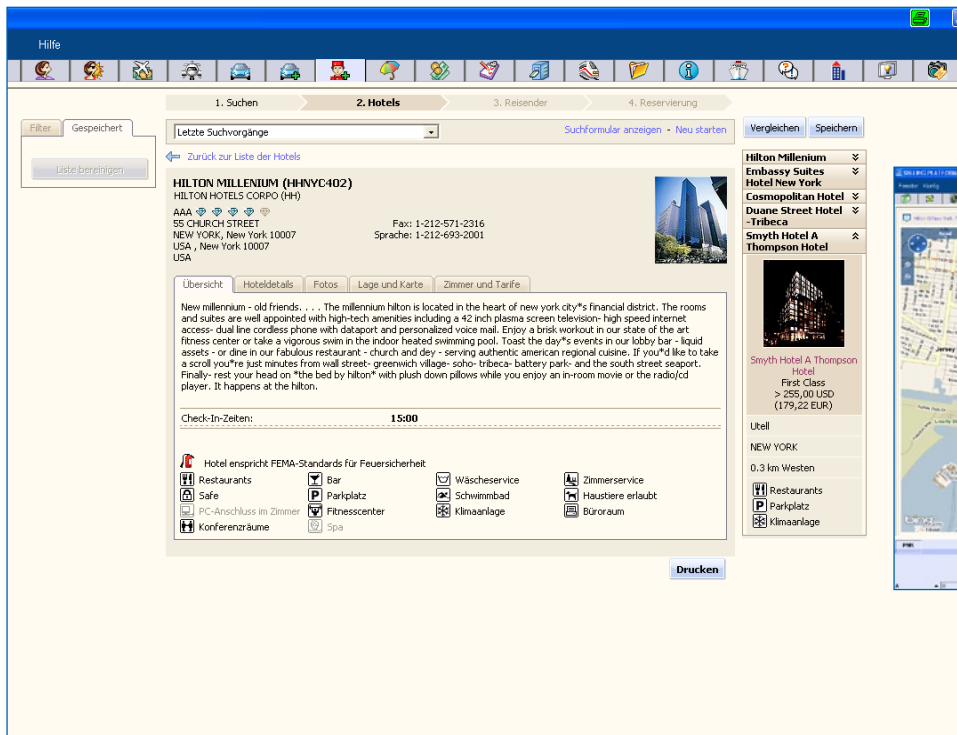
Hilfe

1. Suchen
2. Hotels
3. Reisender
4. Reservierung

Filter
Gespeichert
Liste bereinigen

Letzte Suchvorgänge
Suchformular anzeigen - Neu starten

Zurück zur Liste der Hotels

HILTON MILLENIUM (HHNYC402)
HILTON HOTELS CORPO (HH)
AAA
55 CHURCH STREET
NEW YORK, New York 10007
USA , New York 10007
USA
Fax: 1-212-571-2316
Sprache: 1-212-693-2001

Übersicht
Hoteldetails
Fotos
Lage und Karte
Zimmer und Tarife

New millennium - old friends. . . . The millennium hilton is located in the heart of new york city*s financial district. The rooms and suites are well appointed with high-tech amenities including a 42 inch plasma screen television- high speed internet access- dual line cordless phone with dataport and personalized voice mail. Enjoy a brisk workout in our state of the art fitness center or take a vigorous swim in the indoor heated swimming pool. Toast the day*s events in our lobby bar - liquid assets - or dine in our fabulous restaurant - church and dey - serving authentic american regional cuisine. If you*d like to take a scroll you*re just minutes from wall street- greenwich village- soho- tribeca- battery park- and the south street seaport. Finally- rest your head on *the bed by hilton* with plush down pillows while you enjoy an in-room movie or the radio/cd player. It happens at the hilton.

Check-In-Zeiten:
15:00

Hotel enspricht FEMA-Standards für Feuersicherheit

Restaurants
Bar
Wäscheservice
Zimmerservice
Safe
Parkplatz
Schwimmbad
Haustiere erlaubt
PC-Anschluss im Zimmer
Fitnesscenter
Klimaanlage
Büroraum
Konferenzräume
Spa

Drucken

Vergleichen
Speichern

Hilton Millenium
Embassy Suites Hotel New York
Cosmopolitan Hotel
Duane Street Hotel -Tribeca
Smyth Hotel A Thompson Hotel

Smyth Hotel A Thompson Hotel
First Class
> 255,00 USD
(179,22 EUR)
Utell
NEW YORK
0.3 km Westen
Restaurants
Parkplatz
Klimaanlage